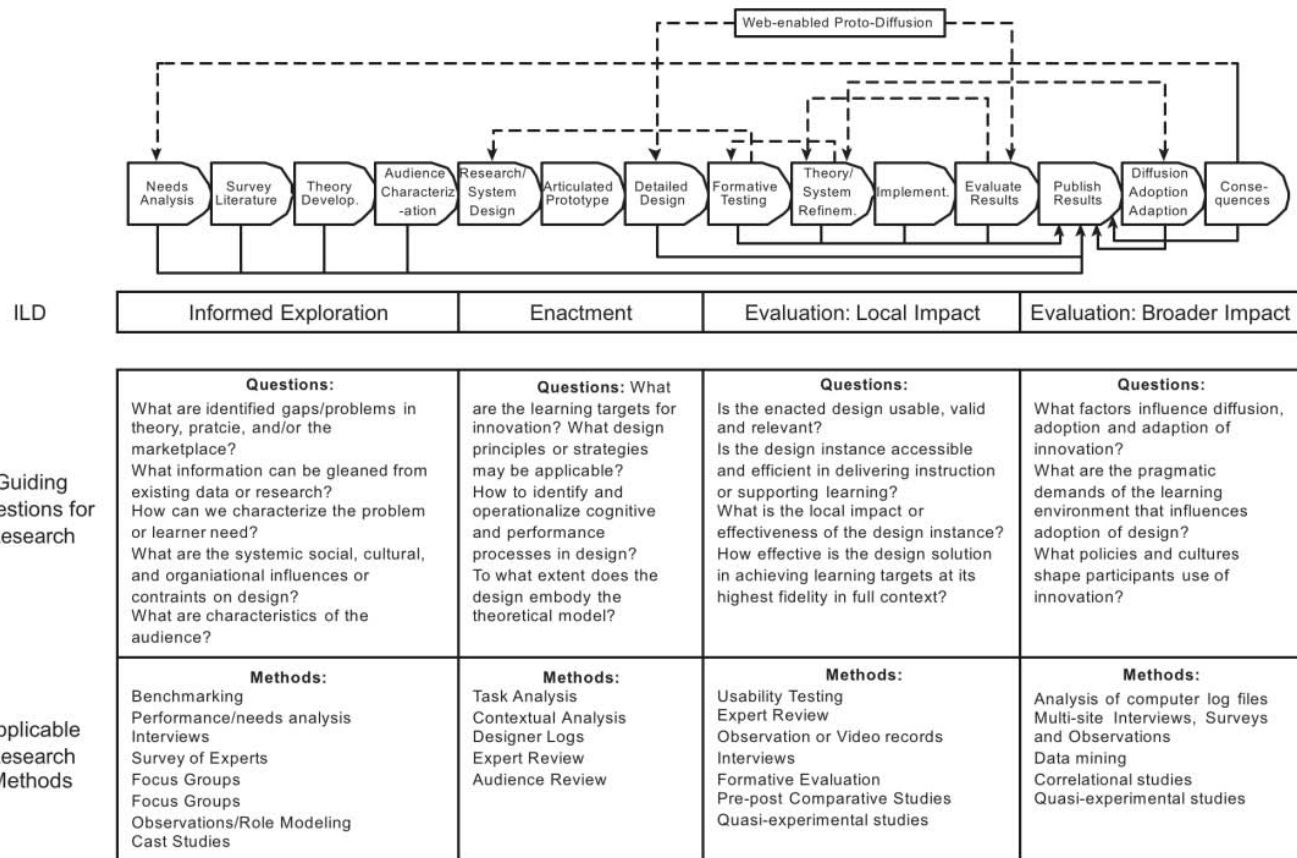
Web-enabled Proto-Diffusion

Needs Analysis

Survey Literature

Theory Develop.

Audience Characteriz -ation

Research/ System Design

Articulated Prototype

Detailed Design

Formative Testing

Theory/ System Refinem.

Implement.

Evaluate Results

Publish Results

Diffusion Adoption Adaption

Conse-quences

ILD

| Informed Exploration | Enactment | Evaluation: Local Impact | Evaluation: Broader Impact |
|---|---|---|---|

Guiding estions for esearch

| Questions: What are identified gaps/problems in theory, pratcie, and/or the marketplace? What information can be gleaned from existing data or research? How can we characterize the problem or learner need? What are the systemic social, cultural, and organiational influences or contraints on design? What are characteristics of the audience? | Questions: What are the learning targets for innovation? What design principles or strategies may be applicable? How to identify and operationalize cognitive and performance processes in design? To what extent does the design embody the theoretical model? | Questions: Is the enacted design usable, valid and relevant? Is the design instance accessible and efficient in delivering instruction or supporting learning? What is the local impact or effectiveness of the design instance? How effective is the design solution in achieving learning targets at its highest fidelity in full context? | Questions: What factors influence diffusion, adoption and adaption of innovation? What are the pragmatic demands of the learning environment that influences adoption of design? What policies and cultures shape participants use of innovation? |
| Methods: Benchmarking Performance/needs analysis Interviews Survey of Experts Focus Groups Focus Groups Observations/Role Modeling Cast Studies | Methods: Task Analysis Contextual Analysis Designer Logs Expert Review Audience Review | Methods: Usability Testing Expert Review Observation or Video records Interviews Formative Evaluation Pre-post Comparative Studies Quasi-experimental studies | Methods: Analysis of computer log files Multi-site Interviews, Surveys and Observations Data mining Correlational studies Quasi-experimental studies |

pplicable esearch Methods